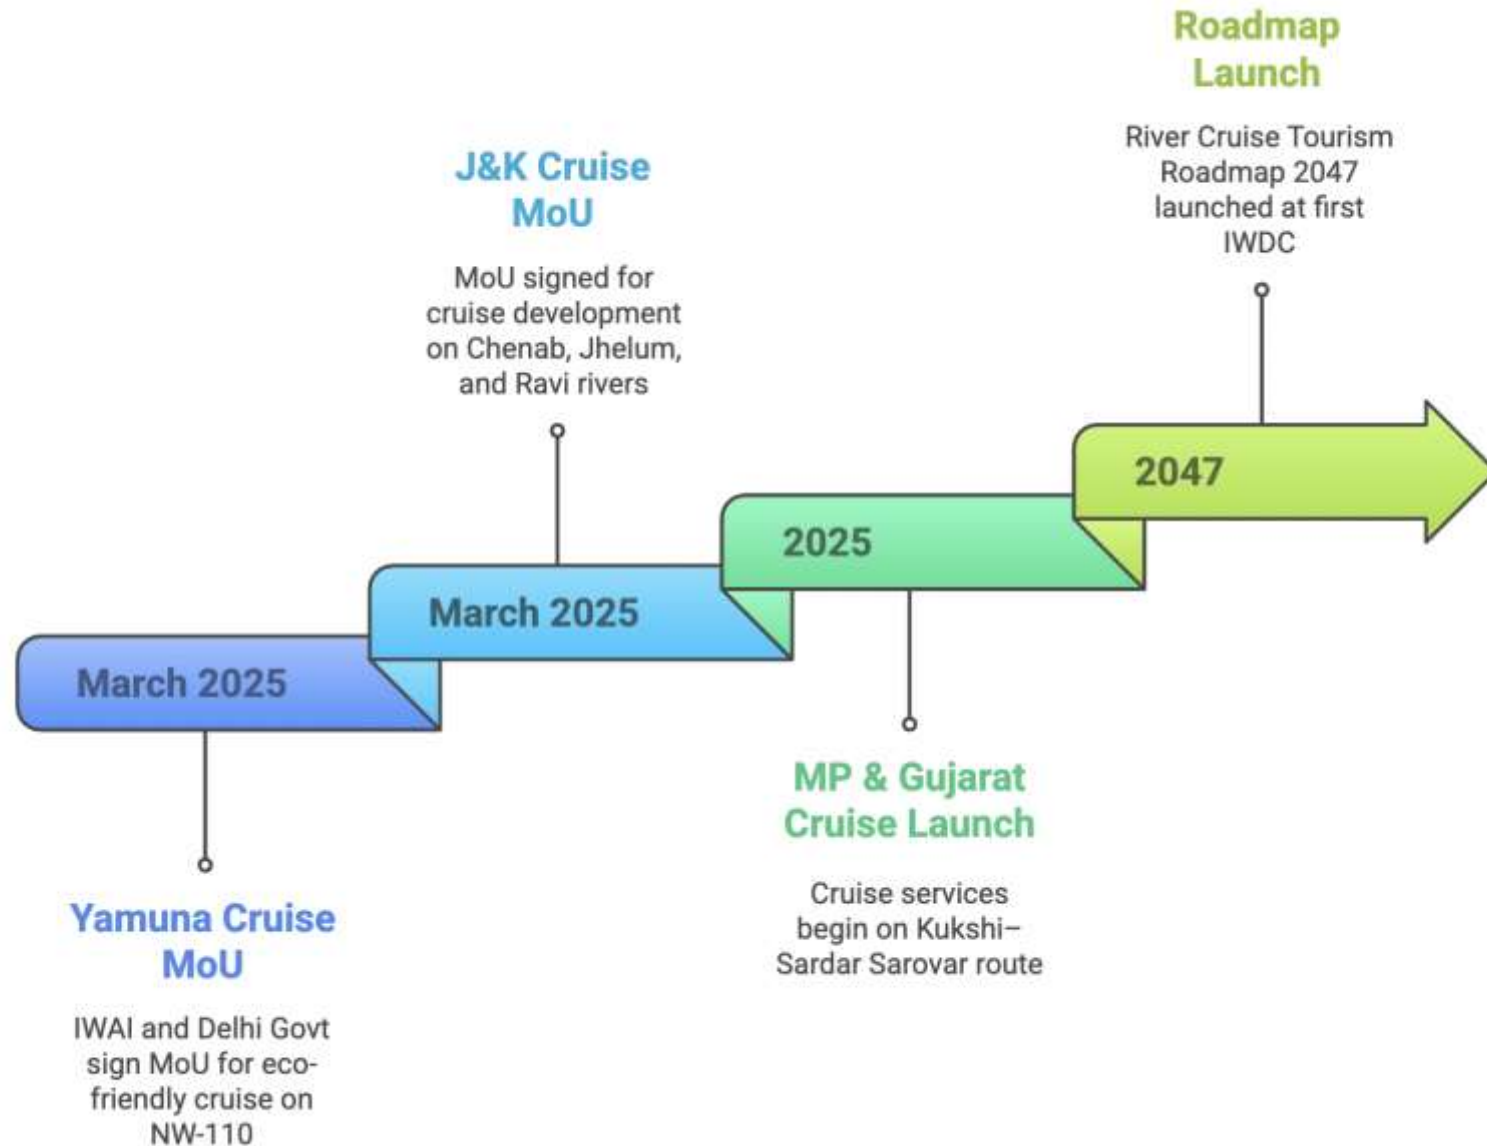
Roadmap Launch

River Cruise Tourism Roadmap 2047 launched at first IWDC

J&K Cruise MoU

MoU signed for cruise development on Chenab, Jhelum, and Ravi rivers

2047

2025

March 2025

March 2025

MP & Gujarat Cruise Launch

Cruise services begin on Kukshi–Sardar Sarovar route

Yamuna Cruise MoU

IWAI and Delhi Govt sign MoU for eco-friendly cruise on NW-110